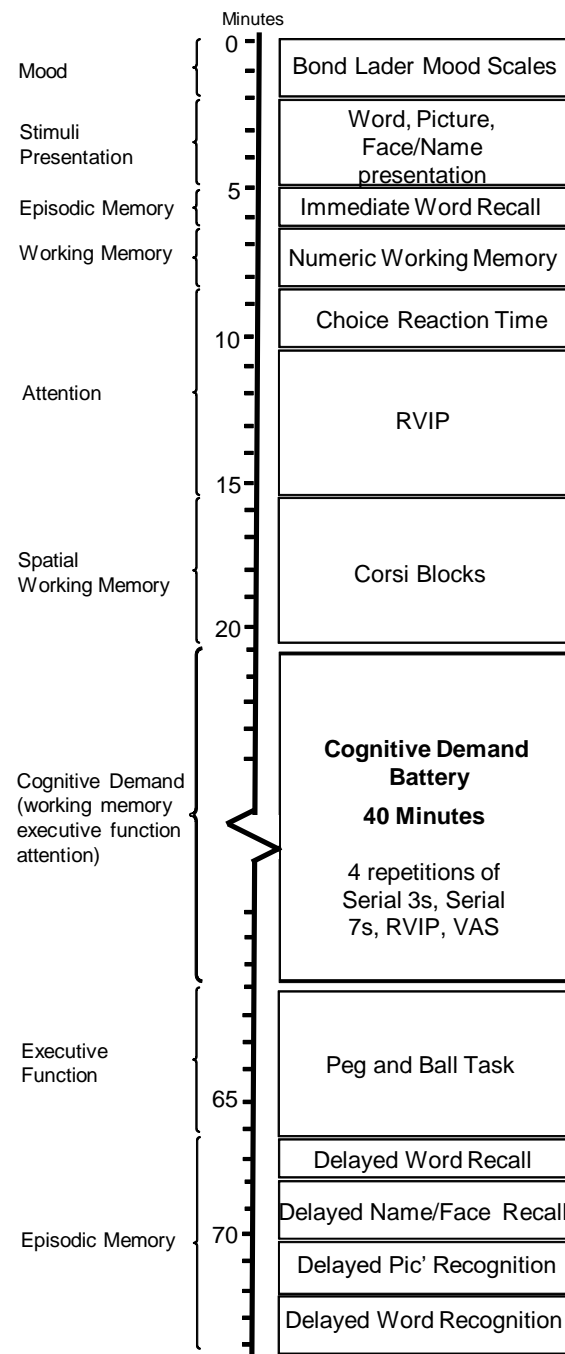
Minutes

0
5
10
15
20
65
70

Mood
Stimuli Presentation
Episodic Memory
Working Memory
Attention
Spatial Working Memory
Cognitive Demand (working memory executive function attention)
Executive Function
Episodic Memory

Bond Lader Mood Scales

Word, Picture, Face/Name presentation

Immediate Word Recall

Numeric Working Memory

Choice Reaction Time

RVIP

Corsi Blocks

**Cognitive Demand Battery**

**40 Minutes**

4 repetitions of Serial 3s, Serial 7s, RVIP, VAS

Peg and Ball Task

Delayed Word Recall

Delayed Name/Face Recall

Delayed Pic' Recognition

Delayed Word Recognition